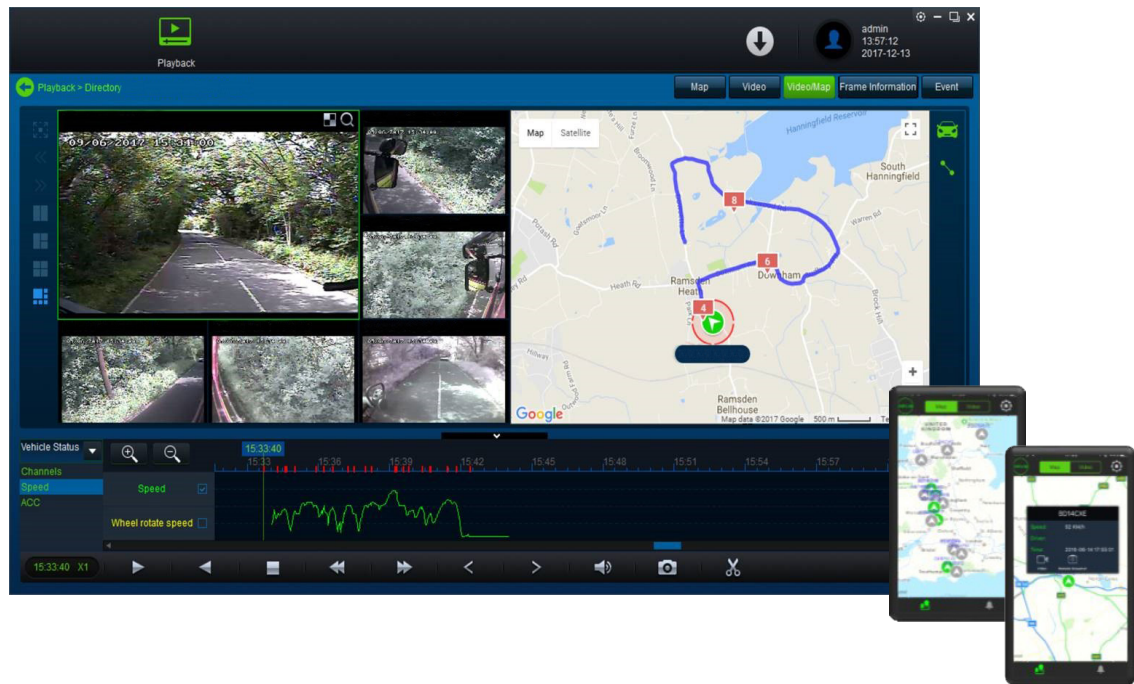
Playback

admin
13:57:12
2017-12-13

Playback > Directory

Map Video Video/Map Frame Information Event

09-06-2017 15:34:00

Map Satellite

Hanningfield Reservoir

South Hanningfield

8

Warren Rd

6

Downham

Ramsden Heath

4

Heath Rd

Ramsden Bellhouse

Google

Map data ©2017 Google 500 m

Vehicle Status

15:33:40

15:33 15:36 15:39 15:42 15:45 15:48 15:51 15:54 15:57

Channels
Speed
ACC

Speed

Wheel rotate speed

15:33:40 X1

Map Video

Map Video

BD14CXE

Speed 52 Km/h